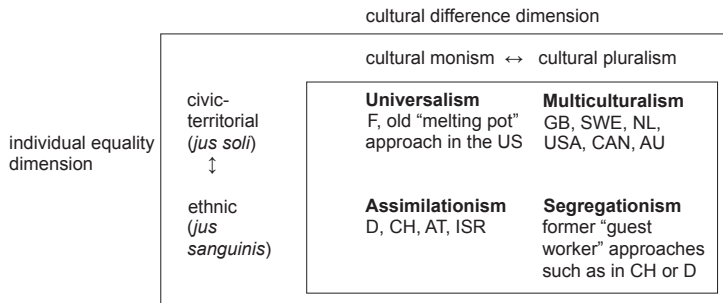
cultural difference dimension

cultural monism ↔ cultural pluralism

individual equality dimension

civic-territorial (*jus soli*)
↕
ethnic (*jus sanguinis*)

**Universalism**
F, old "melting pot" approach in the US

**Multiculturalism**
GB, SWE, NL, USA, CAN, AU

**Assimilationism**
D, CH, AT, ISR

**Segregationism**
former "guest worker" approaches such as in CH or D